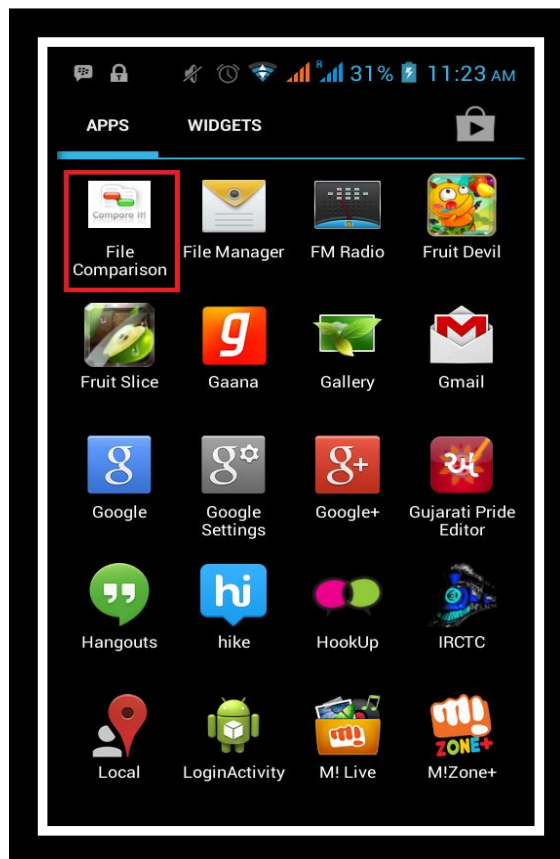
31% 11:23 AM

APPS WIDGETS

Compare it!
File Comparison

File Manager

FM Radio

Fruit Devil

Fruit Slice

Gaana

Gallery

Gmail

Google

Google Settings

Google+

Gujarati Pride Editor

Hangouts

hike

HookUp

IRCTC

Local

LoginActivity

M! Live

ZONE+
M!Zone+